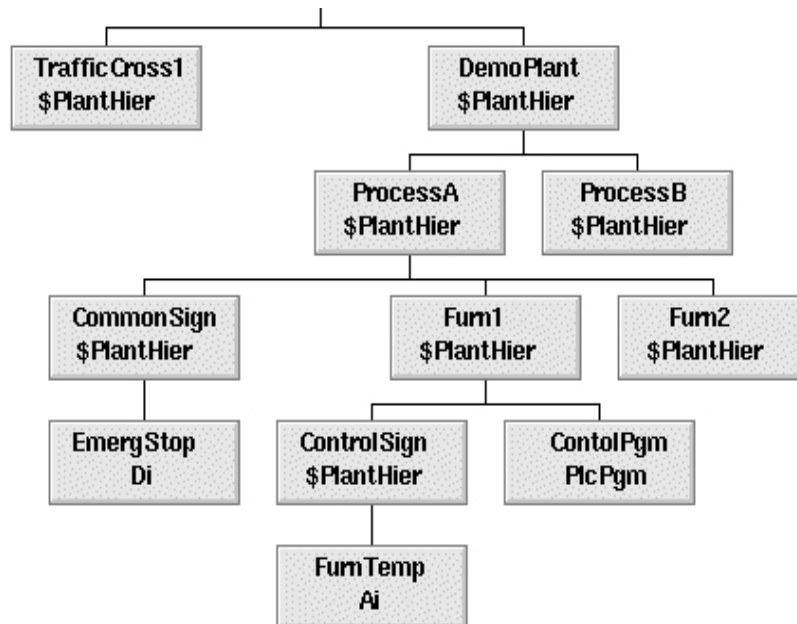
TrafficCross1
\$PlantHier

DemoPlant
\$PlantHier

ProcessA
\$PlantHier

ProcessB
\$PlantHier

CommonSign
\$PlantHier

Furn1
\$PlantHier

Furn2
\$PlantHier

EmergStop
Di

ControlSign
\$PlantHier

ContolPgm
PlcPgm

FurnTemp
Ai